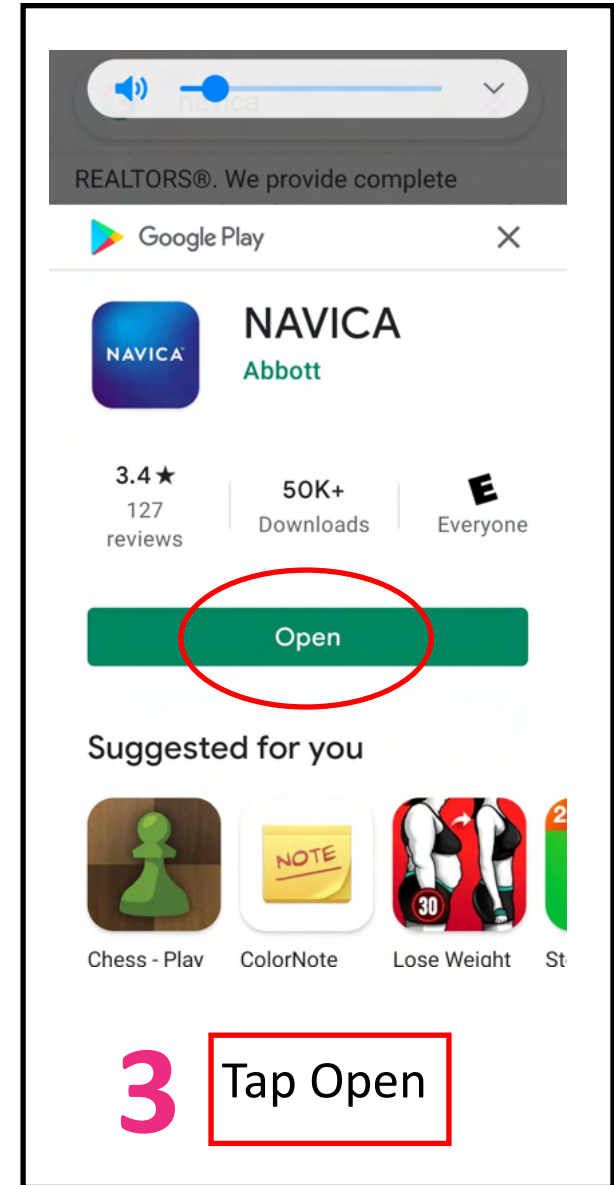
navica

REALTORS®. We provide complete

Google Play ×

NAVICA

NAVICA
Abbott

3.4★
127 reviews

50K+
Downloads

E
Everyone

Open

Suggested for you

NOTE

30

2

Chess - Play

ColorNote

Lose Weight

St

3 Tap Open